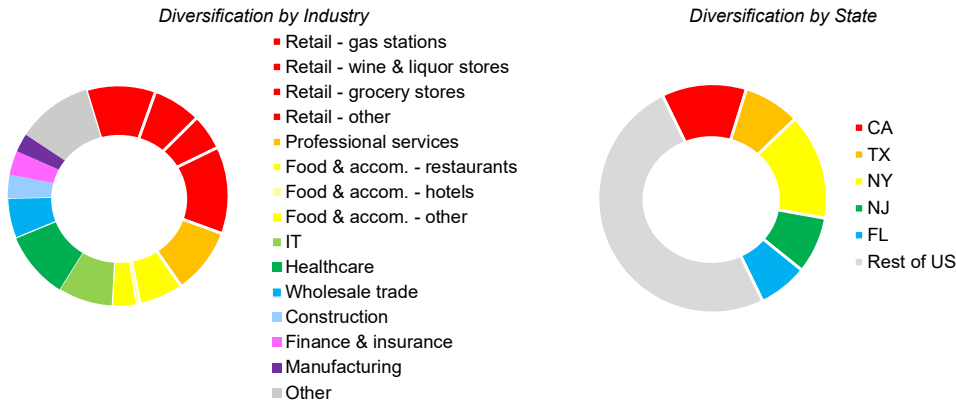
Diversification by Industry

Retail - gas stations
Retail - wine & liquor stores
Retail - grocery stores
Retail - other
Professional services
Food & accom. - restaurants
Food & accom. - hotels
Food & accom. - other
IT
Healthcare
Wholesale trade
Construction
Finance & insurance
Manufacturing
Other

Diversification by State

CA
TX
NY
NJ
FL
Rest of US